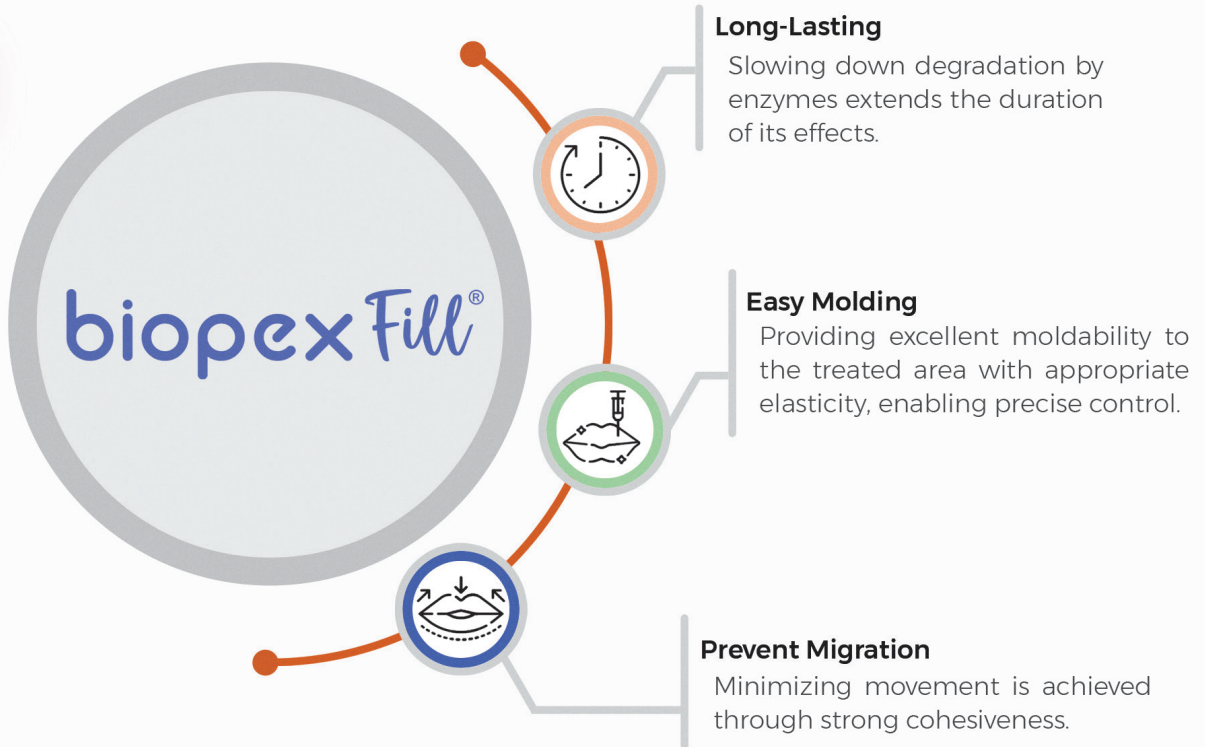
biopex Fill®

Long-Lasting
Slowing down degradation by enzymes extends the duration of its effects.

Easy Molding
Providing excellent moldability to the treated area with appropriate elasticity, enabling precise control.

Prevent Migration
Minimizing movement is achieved through strong cohesiveness.